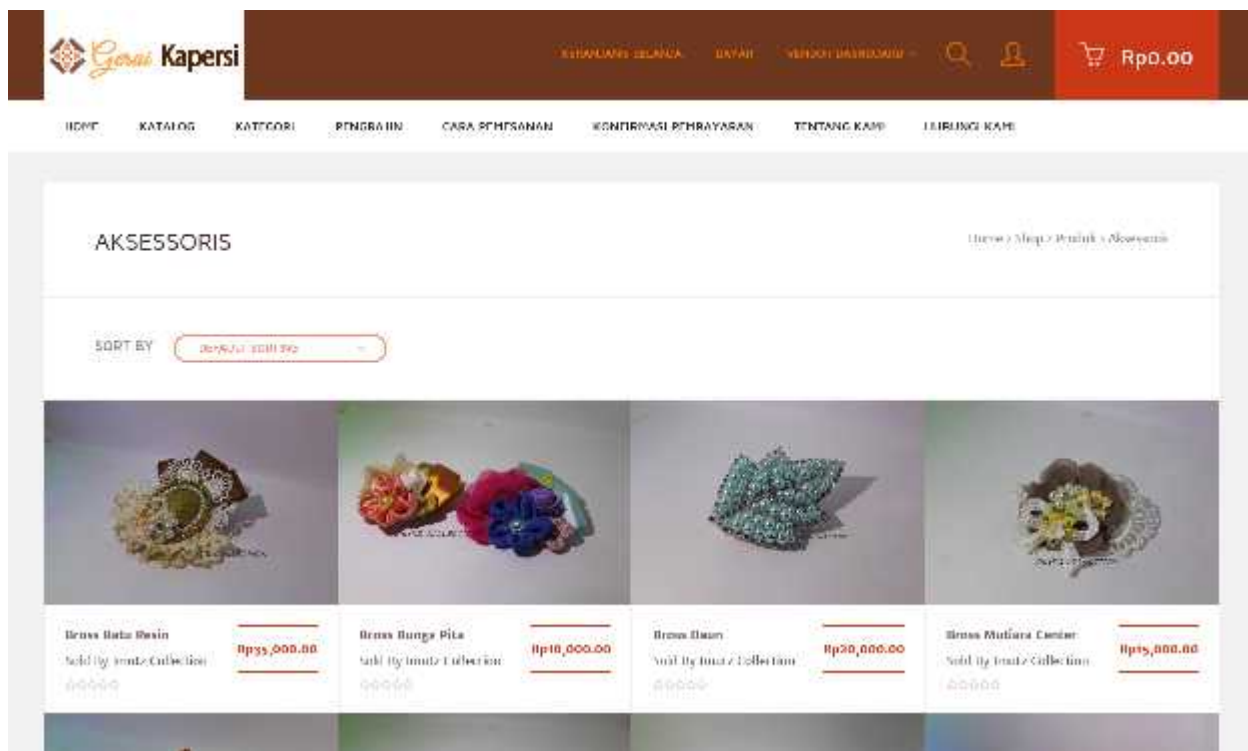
Gerai Kapersi

KERANJANG BELANJA DAFTAR VENDOR DASHBOARD

Rp0.00

HOME KATALOG KATEGORI PENGRAJIN CARA PEMESANAN KONFIRMASI PEMBAYARAN TENTANG KAMI HUBUNGI KAMI

AKSESSORIS

Home › Shop › Produk › Aksessoris

SORT BY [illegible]

Bross Batu Resin
Sold By Imatz Collection
Rp35,000.00

Bross Bunga Pita
Sold By Imatz Collection
Rp10,000.00

Bross Daun
Sold By Imatz Collection
Rp20,000.00

Bross Mutiara Center
Sold By Imatz Collection
Rp15,000.00